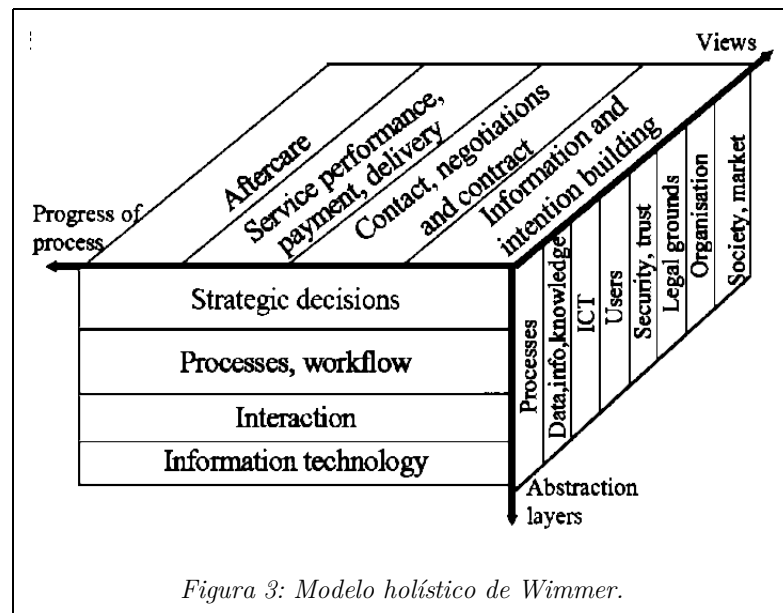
Views

Aftercare

Service performance, payment, delivery

Contact, negotiations and contract

Information and intention building

Progress of process

Strategic decisions

Processes, workflow

Interaction

Information technology

Processes

Data,info,knowledge

ICT

Users

Security, trust

Legal grounds

Organisation

Society, market

Abstraction layers

Figura 3: Modelo holístico de Wimmer.